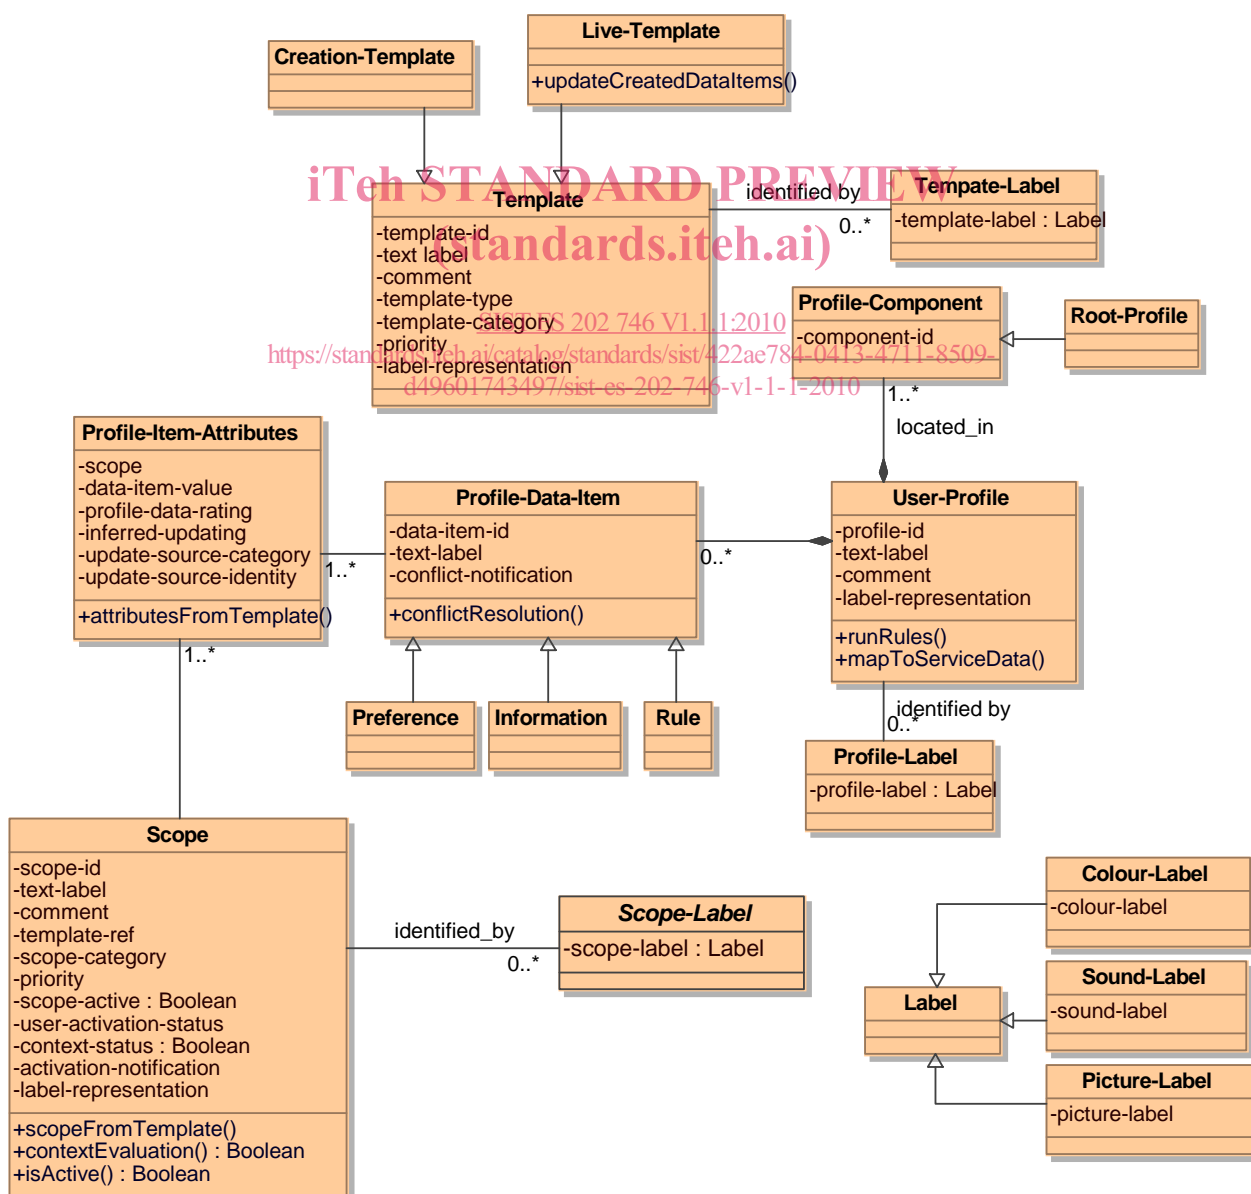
Creation-Template

Live-Template

+updateCreatedDataItems()

iTeh STANDARD PREVIEW
(standards.iteh.ai)

Template

-template-id
-text label
-comment
-template-type
-template-category
-priority
-label-representation

identified by

0..*

Tempate-Label

-template-label : Label

SIST-TS 202 746 V1.1.1:2010
https://standards.iteh.ai/catalog/standards/sist/422ae784-0413-4711-8509-d49601743497/sist-es-202-746-v1-1-1-2010

Profile-Component

-component-id

Root-Profile

1..*

located_in

Profile-Item-Attributes

-scope
-data-item-value
-profile-data-rating
-inferred-updating
-update-source-category
-update-source-identity

+attributesFromTemplate()

1..*

Profile-Data-Item

-data-item-id
-text-label
-conflict-notification

+conflictResolution()

0..*

User-Profile

-profile-id
-text-label
-comment
-label-representation

+runRules()
+mapToServiceData()

1..*

Preference

Information

Rule

identified by

0..*

Profile-Label

-profile-label : Label

Scope

-scope-id
-text-label
-comment
-template-ref
-scope-category
-priority
-scope-active : Boolean
-user-activation-status
-context-status : Boolean
-activation-notification
-label-representation

+scopeFromTemplate()
+contextEvaluation() : Boolean
+isActive() : Boolean

identified_by

0..*

Scope-Label

-scope-label : Label

Colour-Label

-colour-label

Sound-Label

-sound-label

Label

Picture-Label

-picture-label